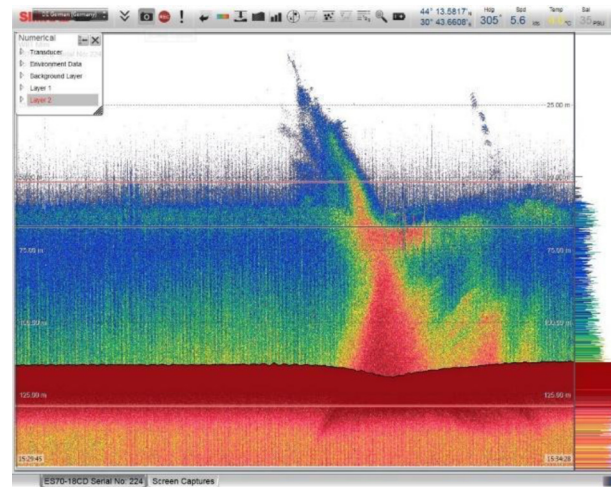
Sim US German (Germany)

44° 13.5817' N
30° 43.6608' E
Hdg 305°
Spd 5.6 kn
Temp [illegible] °C
Sal 35 PSU

Numerical
Transducer
Environment Data
Background Layer
Layer 1
Layer 2

25.00 m
75.00 m
75.00 m
100.00 m
100.00 m
125.00 m
125.00 m
15:29:45
15:34:28

ES70-18CD Serial No: 224
Screen Captures